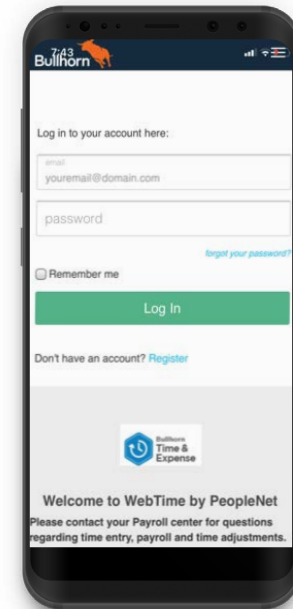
7:43
Bullhorn

Log in to your account here:

email
youremail@domain.com

password

forgot your password?

Remember me

Log In

Don't have an account? Register

Bullhorn
Time & Expense

Welcome to WebTime by PeopleNet

Please contact your Payroll center for questions regarding time entry, payroll and time adjustments.